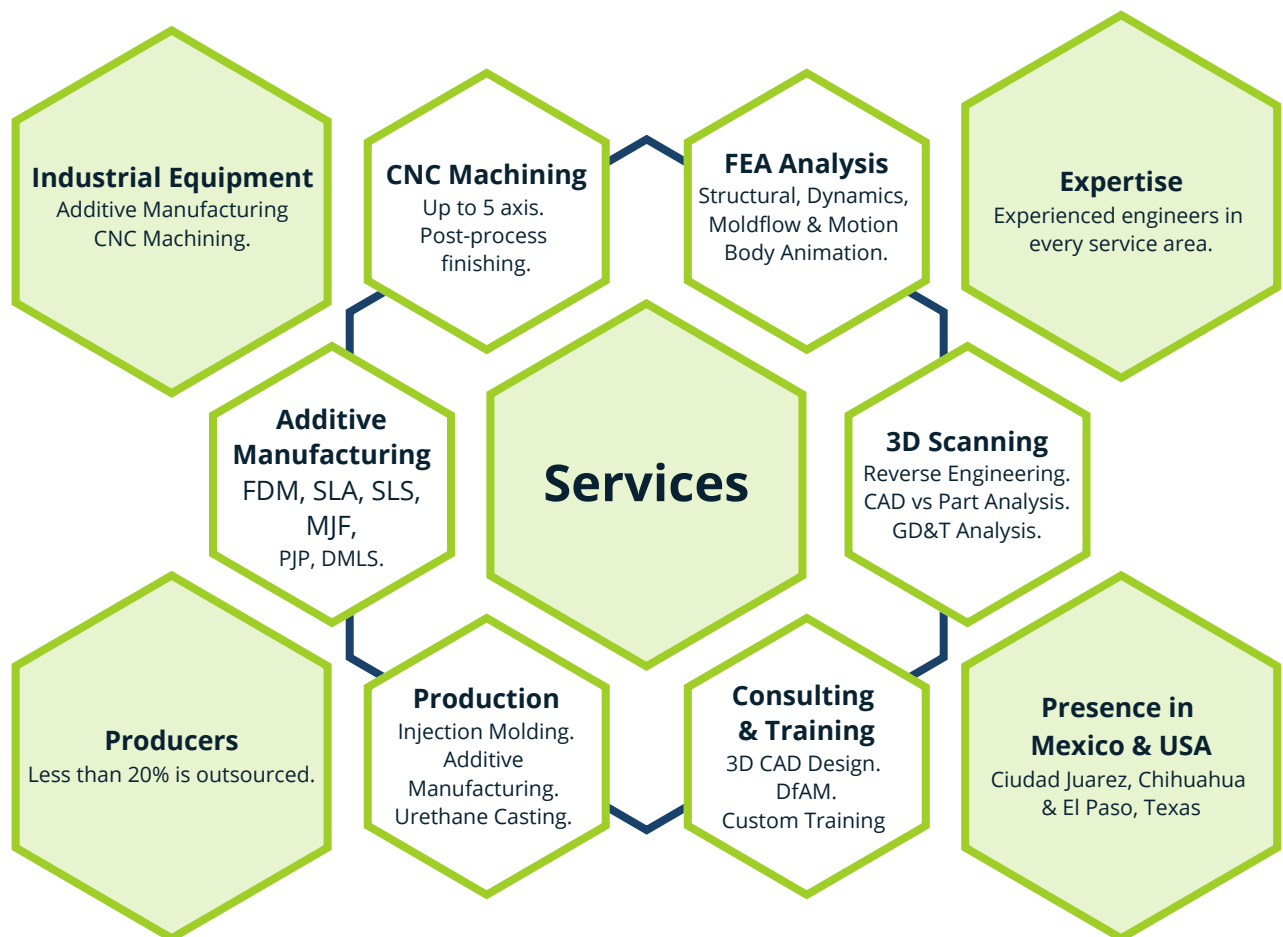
Industrial Equipment
Additive Manufacturing
CNC Machining.

CNC Machining
Up to 5 axis.
Post-process finishing.

FEA Analysis
Structural, Dynamics, Moldflow & Motion Body Animation.

Expertise
Experienced engineers in every service area.

Additive Manufacturing
FDM, SLA, SLS, MJF,
PJP, DMLS.

Services

3D Scanning
Reverse Engineering.
CAD vs Part Analysis.
GD&T Analysis.

Producers
Less than 20% is outsourced.

Production
Injection Molding.
Additive Manufacturing.
Urethane Casting.

Consulting & Training
3D CAD Design.
DfAM.
Custom Training

Presence in Mexico & USA
Ciudad Juarez, Chihuahua & El Paso, Texas